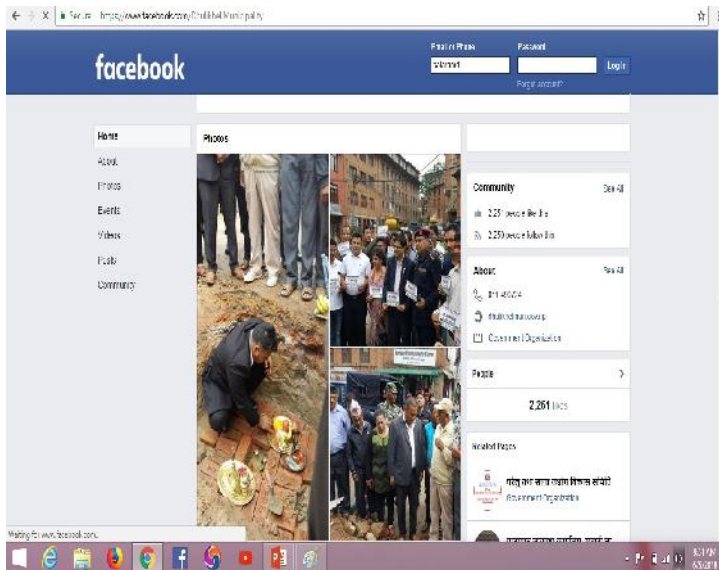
Secure https://www.facebook.com/DhulikhelMunicipality

facebook

Email or Phone
Password
Log In
Forgot account?

Home
About
Photos
Events
Videos
Posts
Community

Photos

Community
See All
2,251 people like this
2,250 people follow this

About
See All
011 490014
dhulikhelmun.gov.np
Government Organization

People
2,261 likes

Related Pages
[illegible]
Government Organization

Waiting for www.facebook.com...